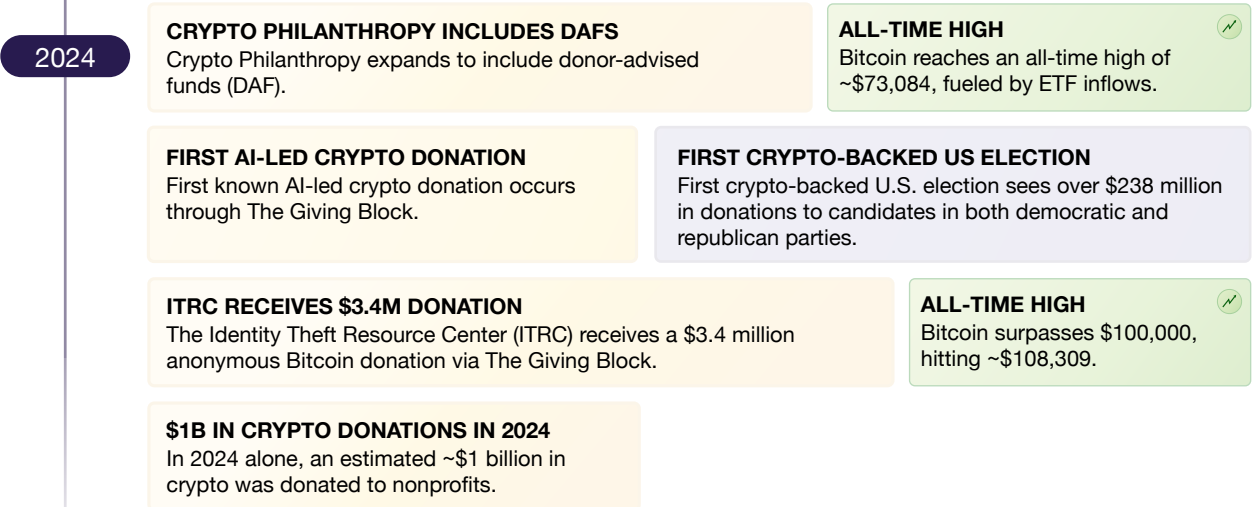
2024

CRYPTO PHILANTHROPY INCLUDES DAFS
Crypto Philanthropy expands to include donor-advised funds (DAF).

ALL-TIME HIGH
Bitcoin reaches an all-time high of ~$73,084, fueled by ETF inflows.

FIRST AI-LED CRYPTO DONATION
First known AI-led crypto donation occurs through The Giving Block.

FIRST CRYPTO-BACKED US ELECTION
First crypto-backed U.S. election sees over $238 million in donations to candidates in both democratic and republican parties.

ITRC RECEIVES $3.4M DONATION
The Identity Theft Resource Center (ITRC) receives a $3.4 million anonymous Bitcoin donation via The Giving Block.

ALL-TIME HIGH
Bitcoin surpasses $100,000, hitting ~$108,309.

$1B IN CRYPTO DONATIONS IN 2024
In 2024 alone, an estimated ~$1 billion in crypto was donated to nonprofits.